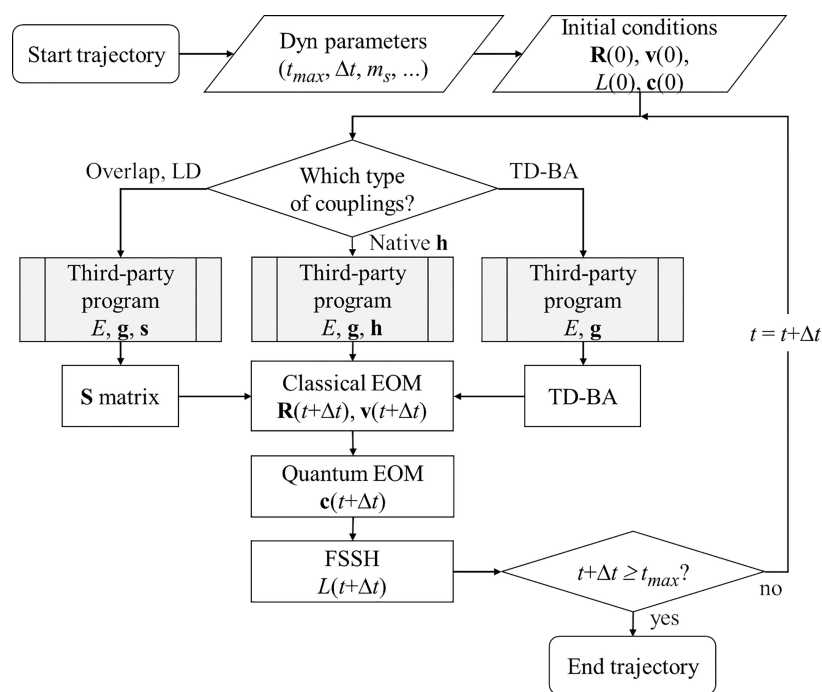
Start trajectory

Dyn parameters ($t_{max}$, $\Delta t$, $m_s$, ...)

Initial conditions $\mathbf{R}(0)$, $\mathbf{v}(0)$, $L(0)$, $\mathbf{c}(0)$

Overlap, LD

Which type of couplings?

TD-BA

Native $\mathbf{h}$

Third-party program $E$, $\mathbf{g}$, $\mathbf{s}$

Third-party program $E$, $\mathbf{g}$, $\mathbf{h}$

Third-party program $E$, $\mathbf{g}$

$t = t+\Delta t$

$\mathbf{S}$ matrix

Classical EOM $\mathbf{R}(t+\Delta t)$, $\mathbf{v}(t+\Delta t)$

TD-BA

Quantum EOM $\mathbf{c}(t+\Delta t)$

FSSH $L(t+\Delta t)$

$t+\Delta t \geq t_{max}$?

no

yes

End trajectory